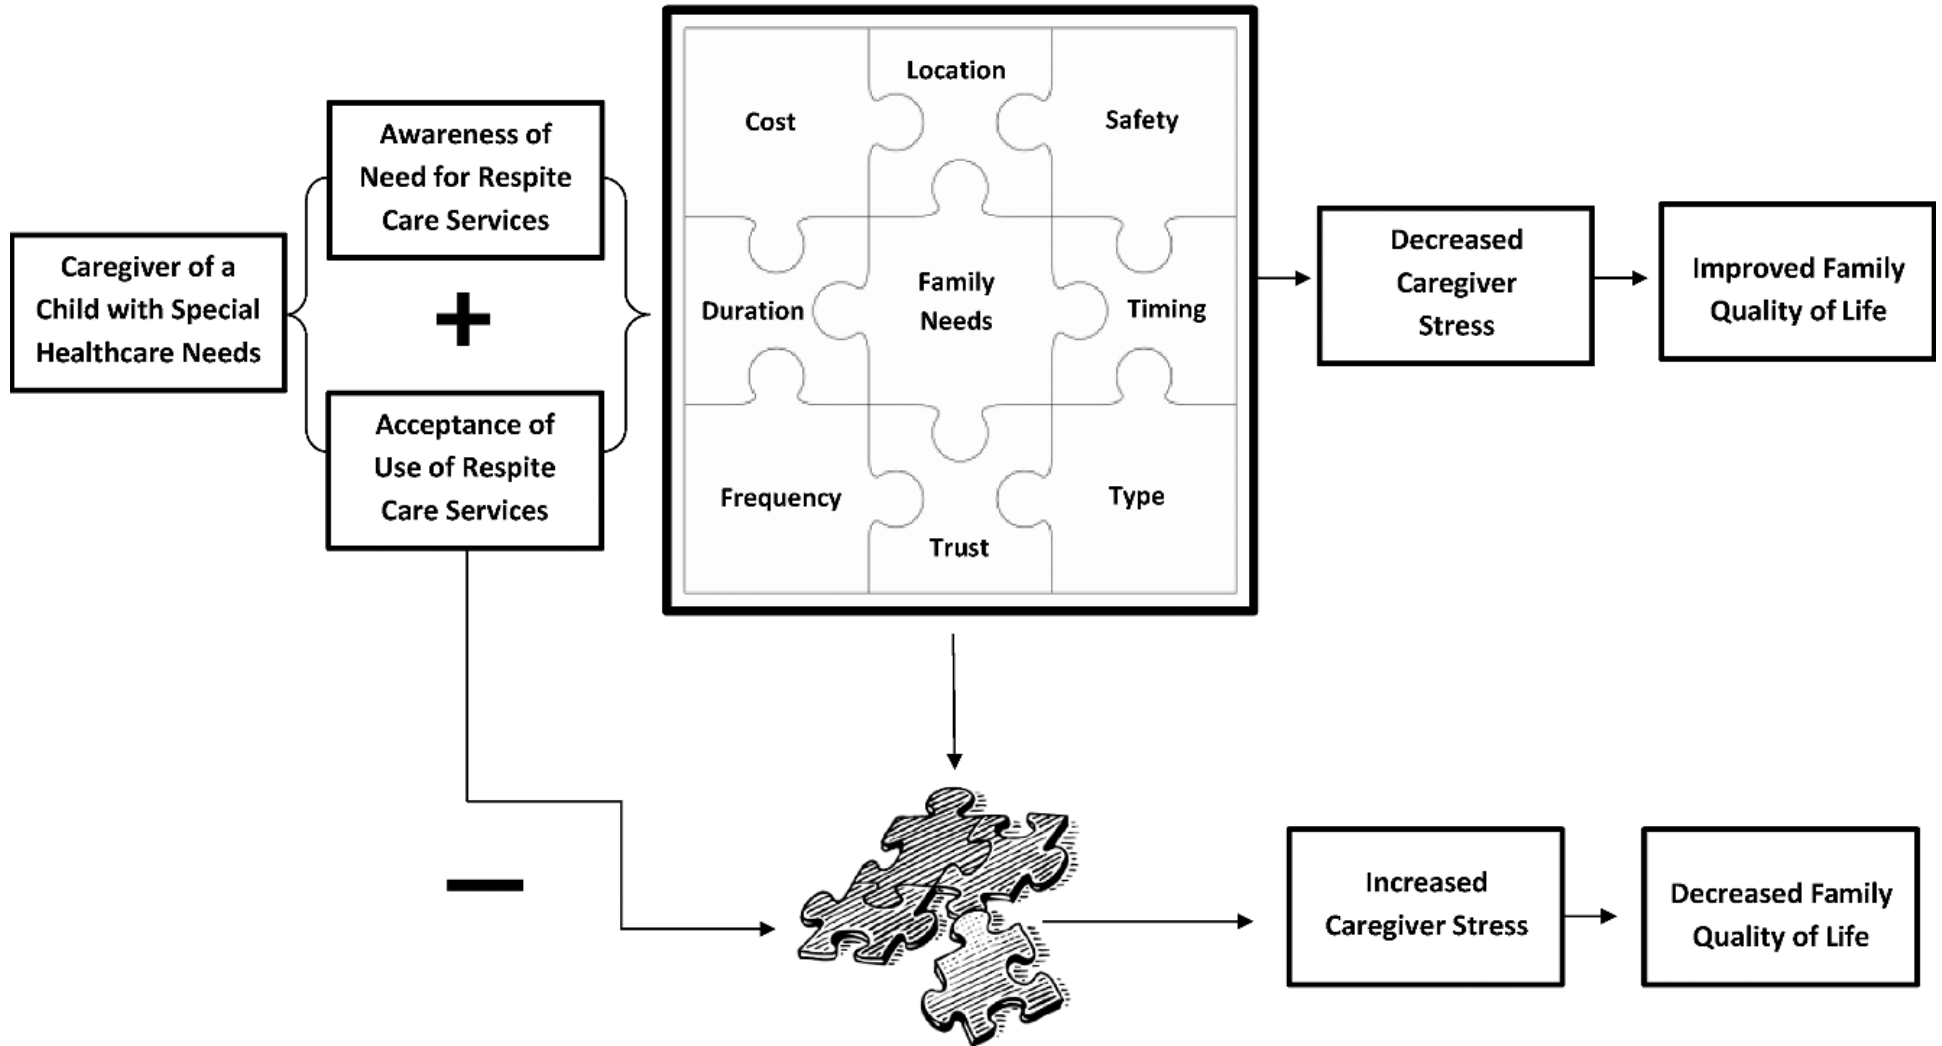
Caregiver of a Child with Special Healthcare Needs

Awareness of Need for Respite Care Services

+

Acceptance of Use of Respite Care Services

Location

Cost

Safety

Family Needs

Duration

Timing

Frequency

Type

Trust

Decreased Caregiver Stress

Improved Family Quality of Life

−

Increased Caregiver Stress

Decreased Family Quality of Life